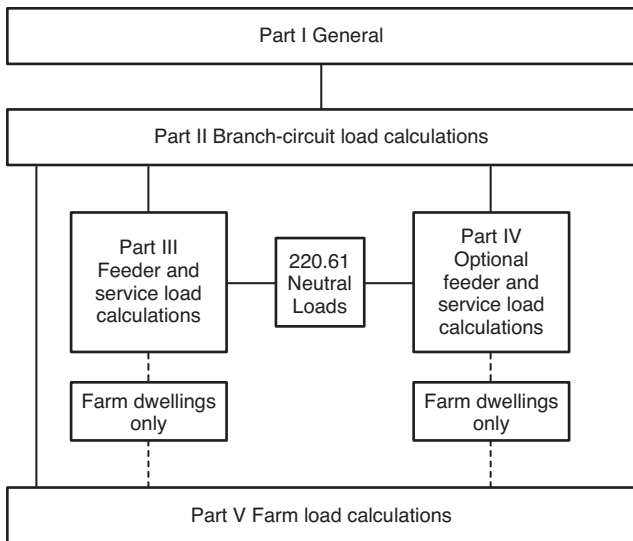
Part I General

Part II Branch-circuit load calculations

Part III Feeder and service load calculations

220.61 Neutral Loads

Part IV Optional feeder and service load calculations

Farm dwellings only

Farm dwellings only

Part V Farm load calculations